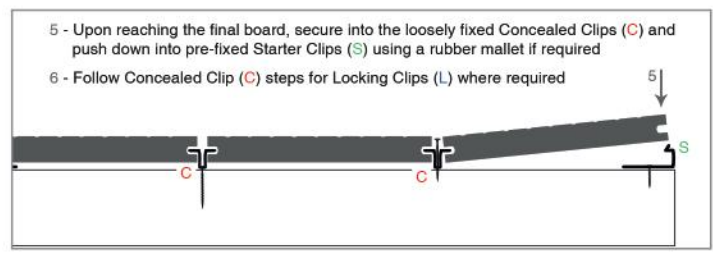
5 - Upon reaching the final board, secure into the loosely fixed Concealed Clips (C) and push down into pre-fixed Starter Clips (S) using a rubber mallet if required

6 - Follow Concealed Clip (C) steps for Locking Clips (L) where required

5

S

C

C